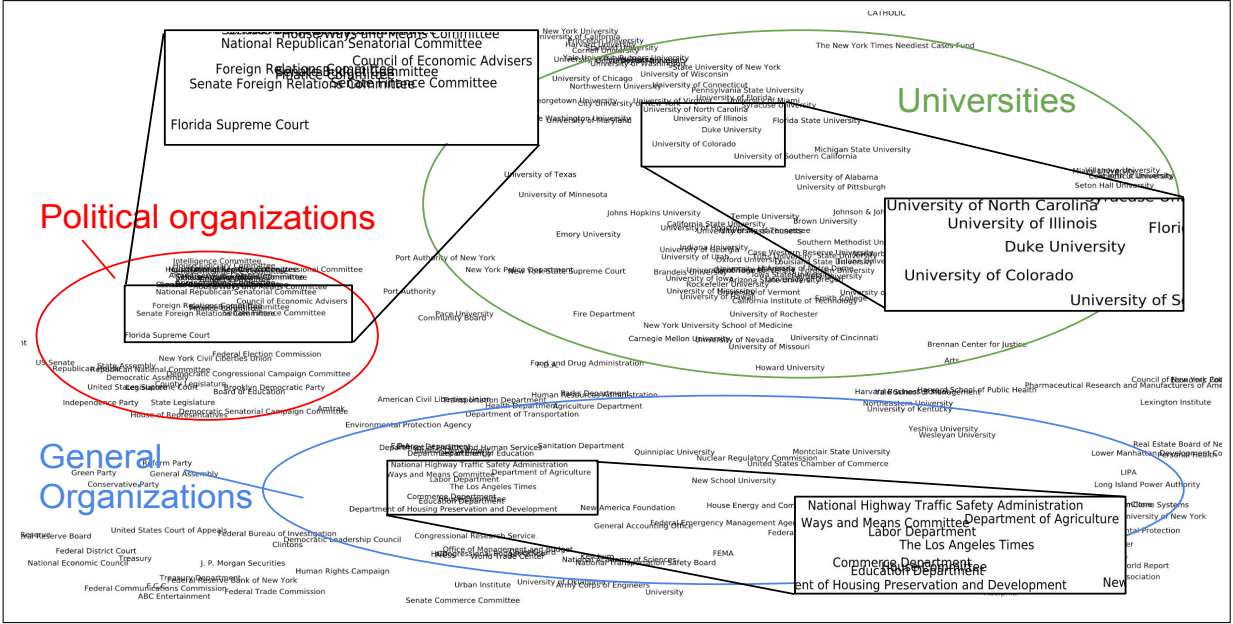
House Ways and Means Committee
National Republican Senatorial Committee
Council of Economic Advisers
Foreign Relations Committee
Senate Foreign Relations Committee
Florida Supreme Court

CATHOLIC
New York University
University of California
Harvard University
Cornell University
University of Washington
State University of New York
University of Wisconsin
University of Chicago
Northwestern University
University of Connecticut
Pennsylvania State University
University of Miami
Georgetown University
University of Virginia
Syracuse University
George Washington University
University of Maryland
University of North Carolina
University of Illinois
Duke University
University of Colorado
Florida State University
University of Southern California
Michigan State University
The New York Times Neediest Cases Fund

Universities

University of Alabama
University of Pittsburgh
Villanova University
Seton Hall University
University of Texas
University of Minnesota
Johns Hopkins University
Temple University
Brown University
California State University
Emory University
Indiana University
University of Utah
Southern Methodist University
Case Western Reserve University
Oxford University
Brandeis University
University of Iowa
Rockefeller University
University of Vermont
University of Hawaii
California Institute of Technology
Smith College
University of Rochester
New York University School of Medicine
Carnegie Mellon University
University of Nevada
University of Missouri
University of Cincinnati
Howard University
Brennan Center for Justice
Arts

University of North Carolina
University of Illinois
Duke University
University of Colorado
Florida
University of S

Political organizations

Intelligence Committee
National Republican Senatorial Committee
Foreign Relations Committee
Council of Economic Advisers
Senate Foreign Relations Committee
Florida Supreme Court
Port Authority of New York
New York Police Department
Supreme Court
Port Authority
Pace University
Community Board
Fire Department
US Senate
Republican National Committee
State Assembly
New York Civil Liberties Union
Federal Election Commission
Democratic Assembly
Congressional Campaign Committee
United States Supreme Court
County Legislature
Brooklyn Democratic Party
Board of Education
Independence Party
State Legislature
Democratic Senatorial Campaign Committee
House of Representatives
Amtrak
Food and Drug Administration
Parks Department
Human Resources Administration
American Civil Liberties Union
Health Department
Agriculture Department
Department of Transportation
Environmental Protection Agency
Harvard School of Public Health
Northeastern University
University of Kentucky
Pharmaceutical Research and Manufacturers of America
Council of New York
Lexington Institute
Yeshiva University
Wesleyan University

General Organizations

Reform Party
General Assembly
Green Party
Conservative Party
Department of Health and Human Services
Department of Education
Sanitation Department
Quinnipiac University
Nuclear Regulatory Commission
Montclair State University
United States Chamber of Commerce
National Highway Traffic Safety Administration
Ways and Means Committee
Labor Department
Department of Agriculture
The Los Angeles Times
Commerce Department
Education Department
Department of Housing Preservation and Development
New School University
New America Foundation
House Energy and Commerce
General Accounting Office
Federal Emergency Management Agency
Real Estate Board of New York
Lower Manhattan Development Corporation
LIPA
Long Island Power Authority
University of New York
Federal Reserve Board
United States Court of Appeals
Federal Bureau of Investigation
Democratic Leadership Council
Clintons
Congressional Research Service
Federal District Court
Treasury
National Economic Council
J. P. Morgan Securities
Office of Management and Budget
World Trade Center
National Academy of Sciences
National Transportation Safety Board
FEMA
Human Rights Campaign
Treasury Department
Federal Reserve Bank of New York
Federal Communications Commission
Federal Trade Commission
ABC Entertainment
Urban Institute
University of Oklahoma
Army Corps of Engineers
University
Senate Commerce Committee
World Report

National Highway Traffic Safety Administration
Ways and Means Committee
Department of Agriculture
Labor Department
The Los Angeles Times
Commerce Department
Education Department
ent of Housing Preservation and Development
New